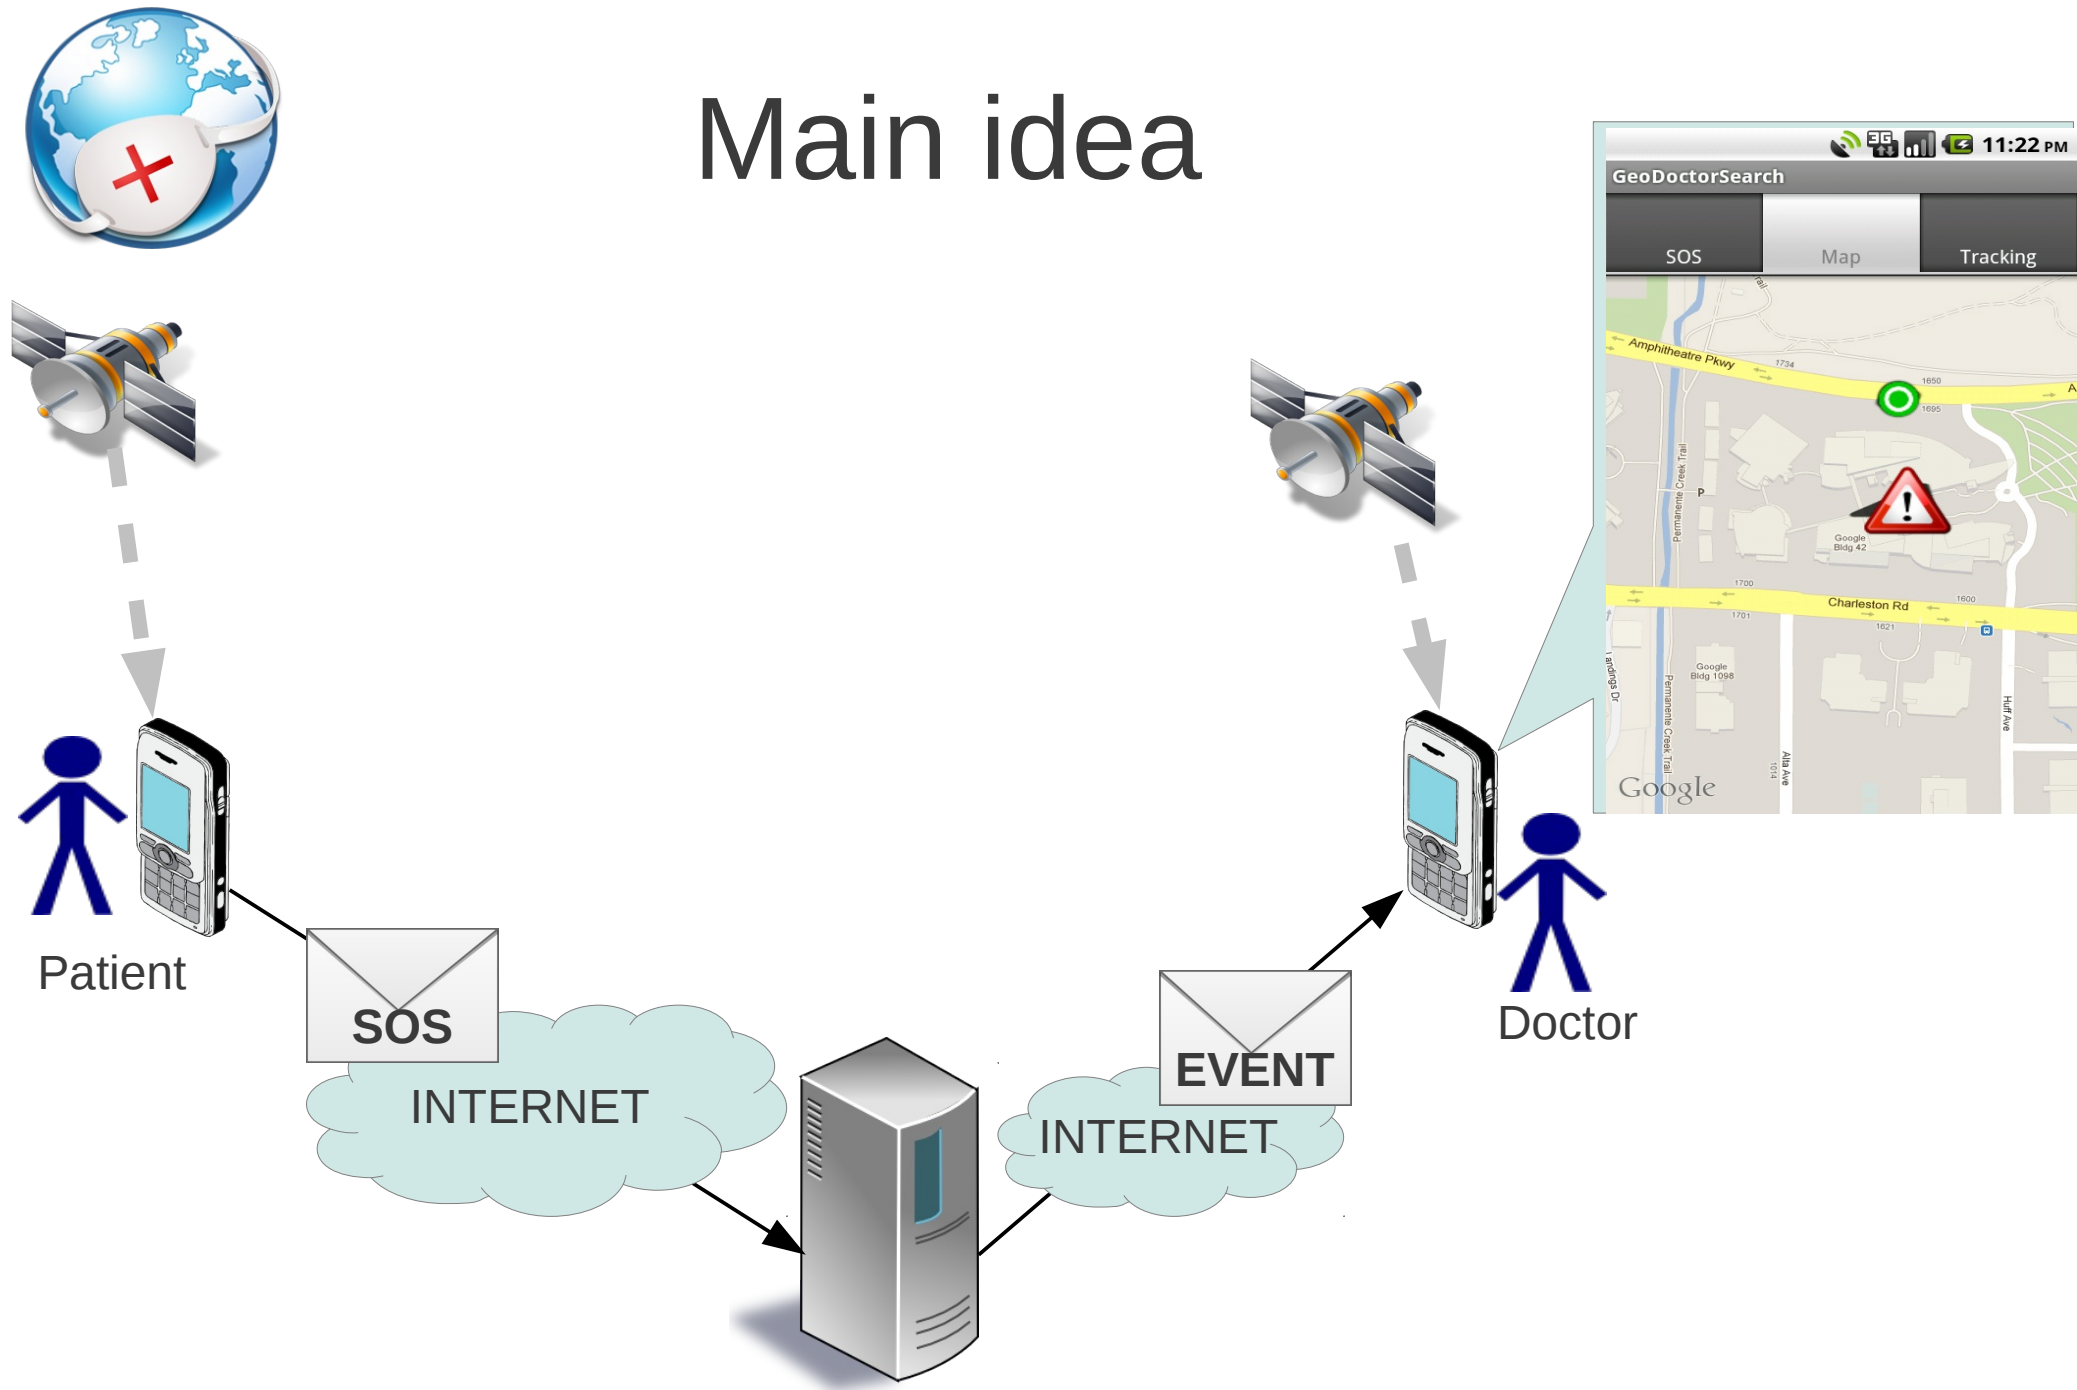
Main idea

3G 11:22 PM
GeoDoctorSearch
SOS
Map
Tracking
Amphitheatre Pkwy
1734
1650
1695
Permanente Creek Trail
P
Google Bldg 42
1700
Charleston Rd
1600
1701
1621
Landings Dr
Google Bldg 1098
Permanente Creek Trail
Alta Ave
Huff Ave
Google

Patient
SOS
INTERNET
EVENT
INTERNET
Doctor